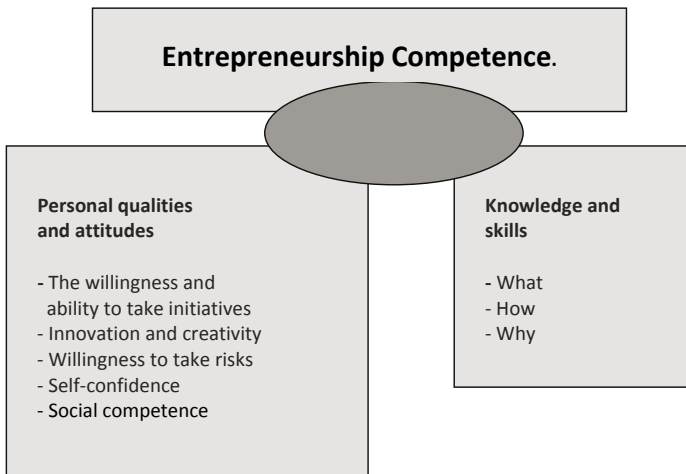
Entrepreneurship Competence.

Personal qualities and attitudes

- The willingness and ability to take initiatives
- Innovation and creativity
- Willingness to take risks
- Self-confidence
- Social competence

Knowledge and skills

- What
- How
- Why